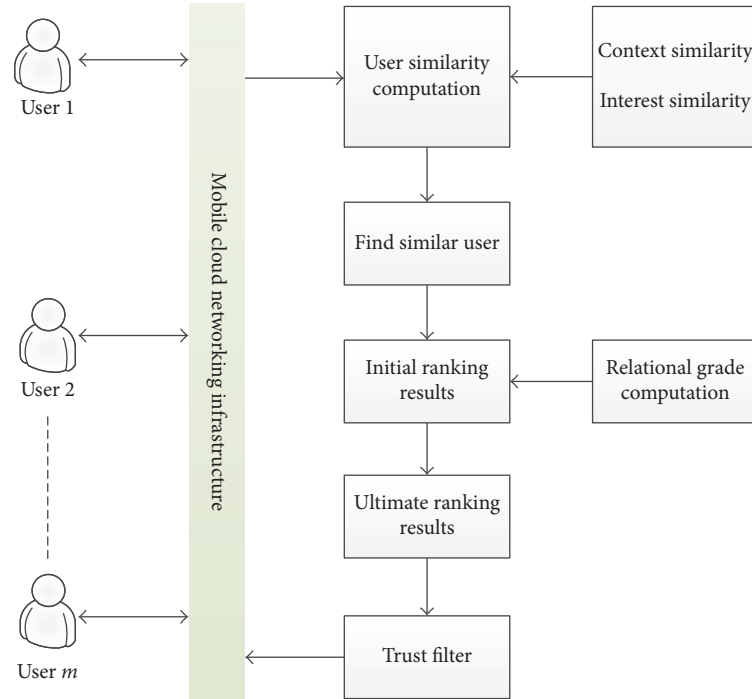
User 1

Mobile cloud networking infrastructure

User similarity computation

Context similarity

Interest similarity

Find similar user

User 2

Initial ranking results

Relational grade computation

Ultimate ranking results

User $m$

Trust filter